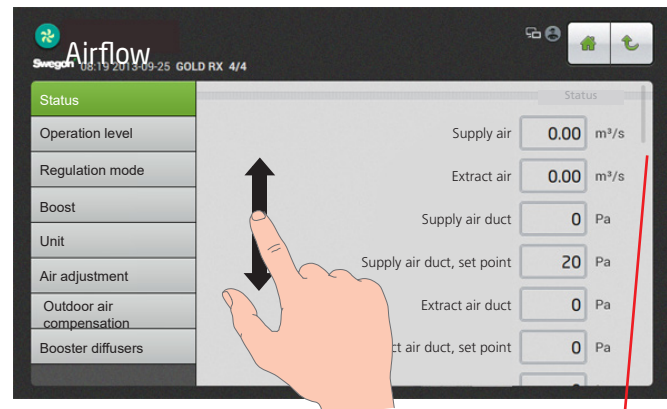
Airflow
Swegon 08:19 2013-09-25 GOLD RX 4/4

Status
Operation level
Regulation mode
Boost
Unit
Air adjustment
Outdoor air compensation
Booster diffusers

Status

| | | |
|---|---|---|
| Supply air | 0.00 | m³/s |
| Extract air | 0.00 | m³/s |
| Supply air duct | 0 | Pa |
| Supply air duct, set point | 20 | Pa |
| Extract air duct | 0 | Pa |
| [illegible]ct air duct, set point | 0 | Pa |